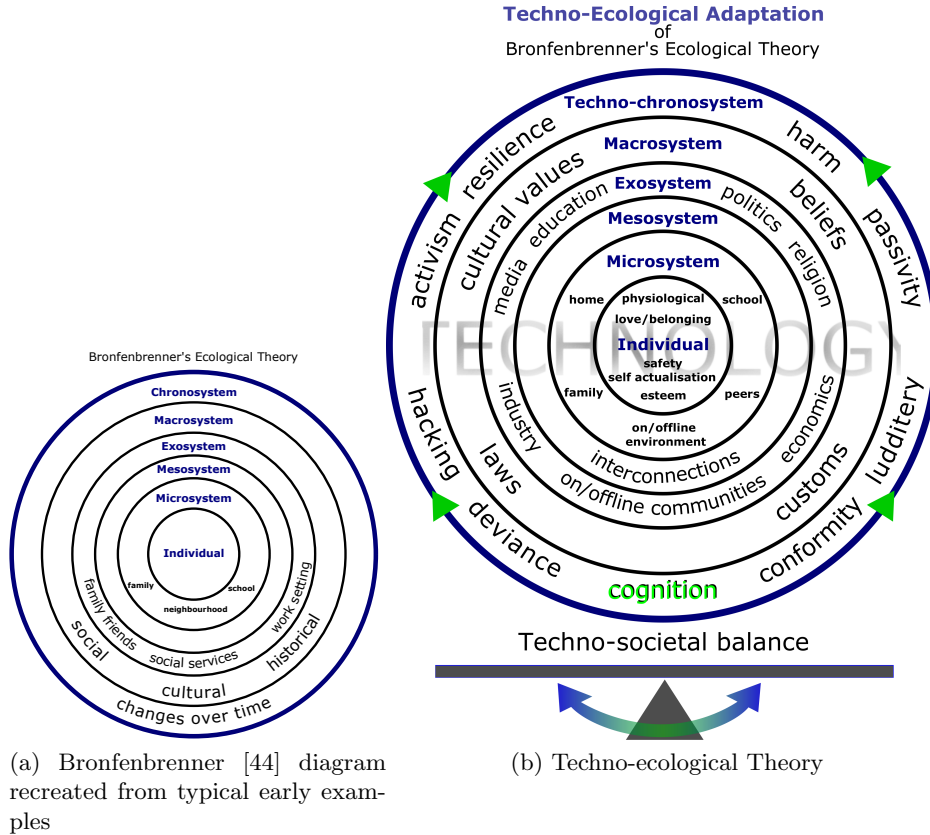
Bronfenbrenner's Ecological Theory

Chronosystem

Macrosystem

Exosystem

Mesosystem

Microsystem

Individual

family

school

neighbourhood

family friends

social services

work setting

social

cultural

historical

changes over time

(a) Bronfenbrenner [44] diagram recreated from typical early examples

Techno-Ecological Adaptation of Bronfenbrenner's Ecological Theory

Techno-chronosystem

resilience

harm

activism

passivity

Macrosystem

cultural values

beliefs

Exosystem

media

education

politics

religion

Mesosystem

Microsystem

home

physiological

school

love/belonging

TECHNOLOGY

Individual

safety

self actualisation

family

esteem

peers

on/offline environment

industry

economics

interconnections

on/offline communities

hacking

laws

customs

luddite

deviance

conformity

cognition

Techno-societal balance

(b) Techno-ecological Theory